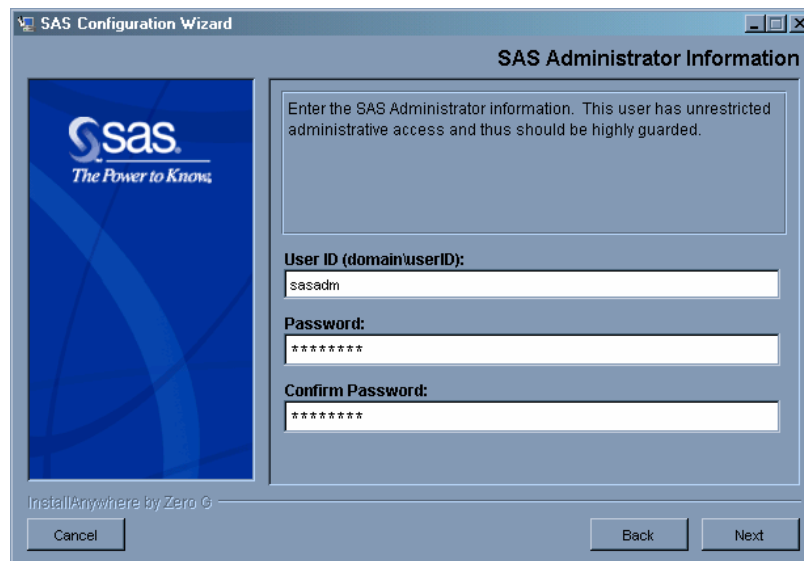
SAS Configuration Wizard

SAS Administrator Information

sas
The Power to Know.

Enter the SAS Administrator information. This user has unrestricted administrative access and thus should be highly guarded.

User ID (domain\userID):

sasadm

Password:

********

Confirm Password:

********

InstallAnywhere by Zero G

Cancel

Back

Next